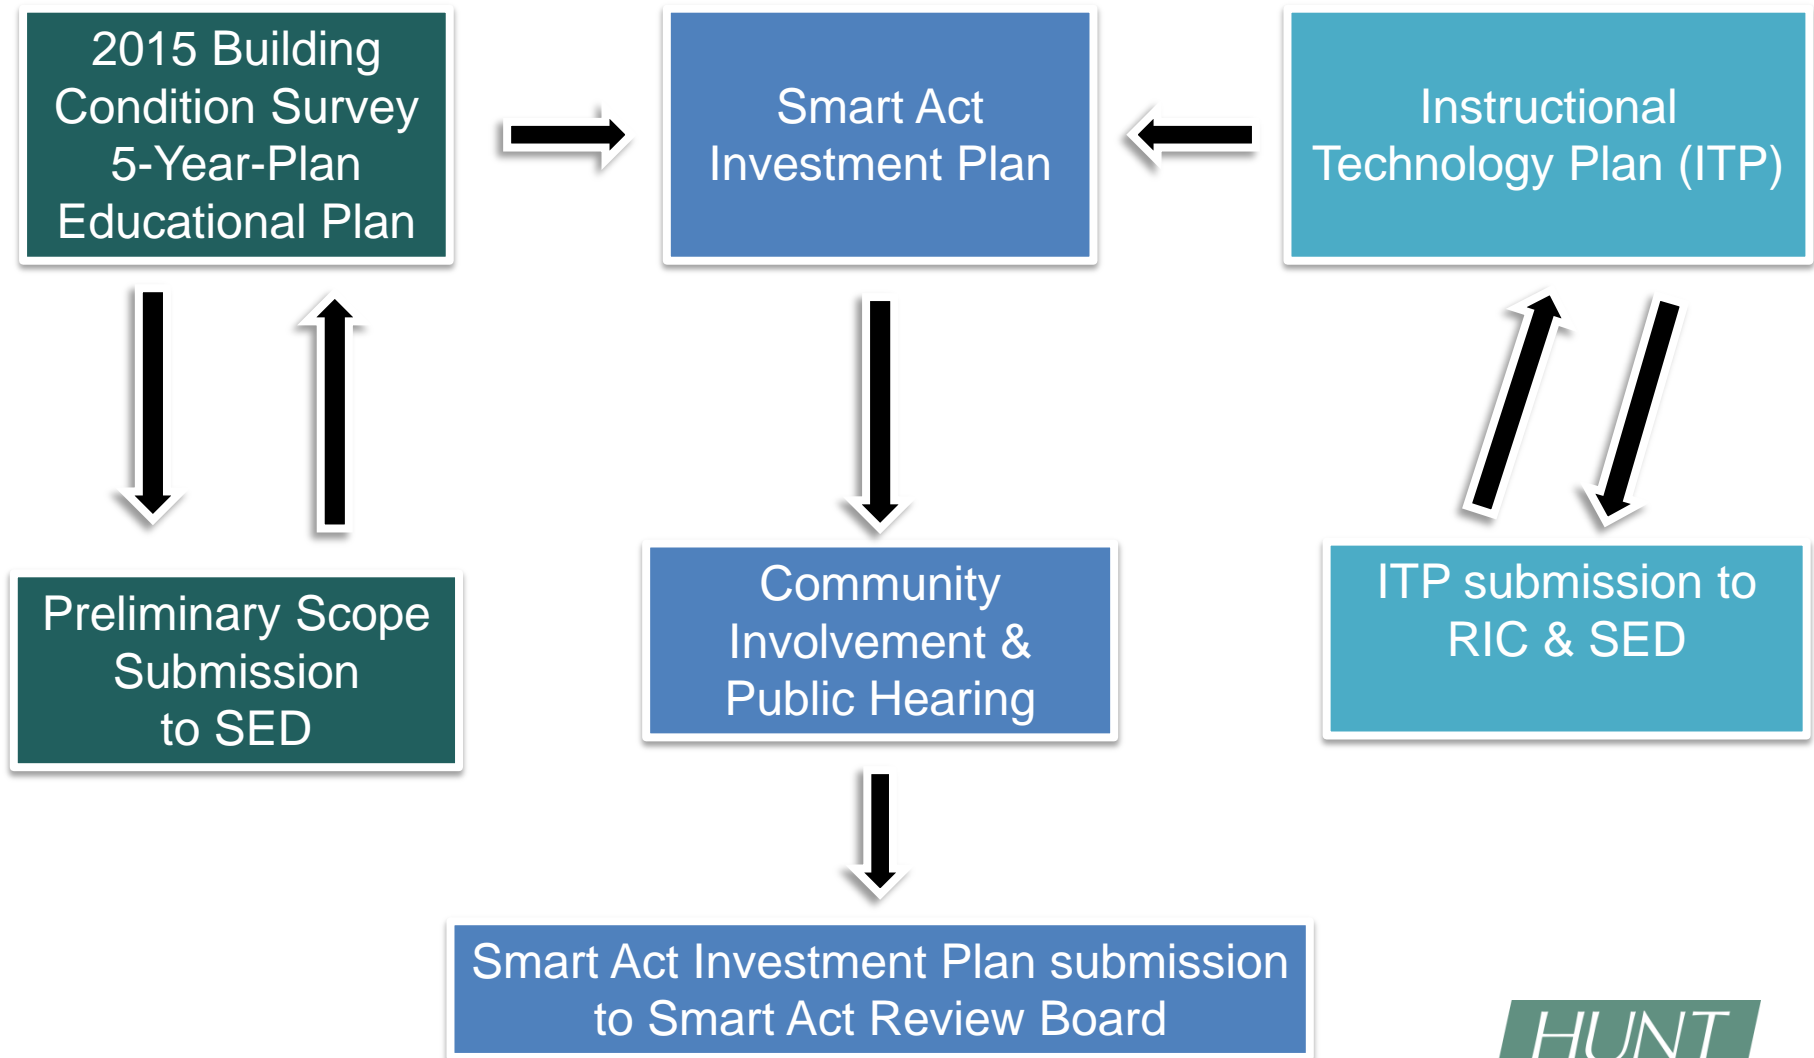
2015 Building Condition Survey 5-Year-Plan Educational Plan

Smart Act Investment Plan

Instructional Technology Plan (ITP)

Preliminary Scope Submission to SED

Community Involvement & Public Hearing

ITP submission to RIC & SED

Smart Act Investment Plan submission to Smart Act Review Board

HUNT